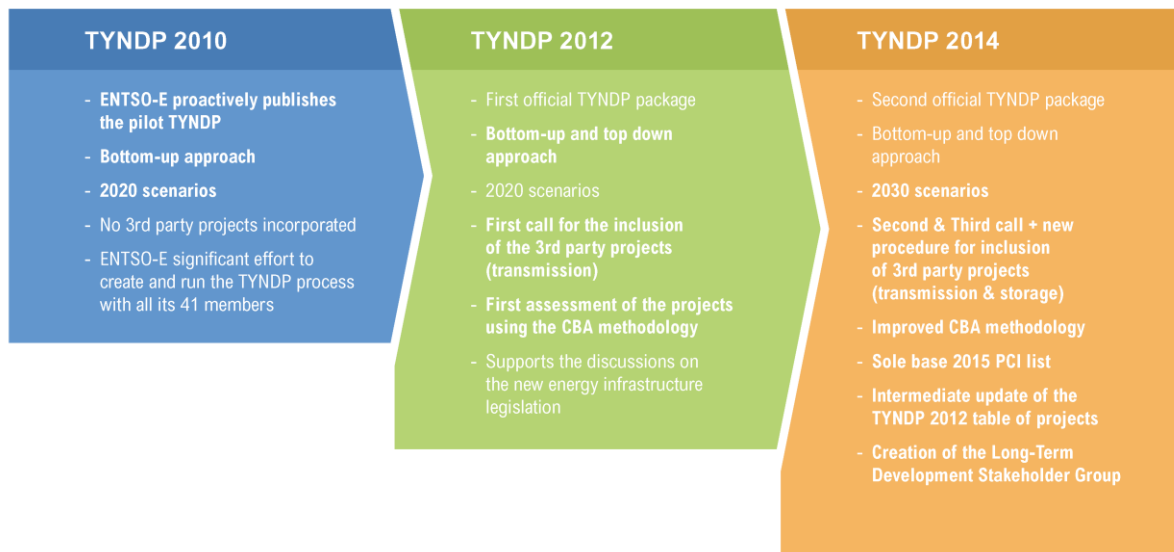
TYNDP 2010

- ENTSO-E proactively publishes the pilot TYNDP
- Bottom-up approach
- 2020 scenarios
- No 3rd party projects incorporated
- ENTSO-E significant effort to create and run the TYNDP process with all its 41 members

TYNDP 2012

- First official TYNDP package
- Bottom-up and top down approach
- 2020 scenarios
- First call for the inclusion of the 3rd party projects (transmission)
- First assessment of the projects using the CBA methodology
- Supports the discussions on the new energy infrastructure legislation

TYNDP 2014

- Second official TYNDP package
- Bottom-up and top down approach
- 2030 scenarios
- Second & Third call + new procedure for inclusion of 3rd party projects (transmission & storage)
- Improved CBA methodology
- Sole base 2015 PCI list
- Intermediate update of the TYNDP 2012 table of projects
- Creation of the Long-Term Development Stakeholder Group